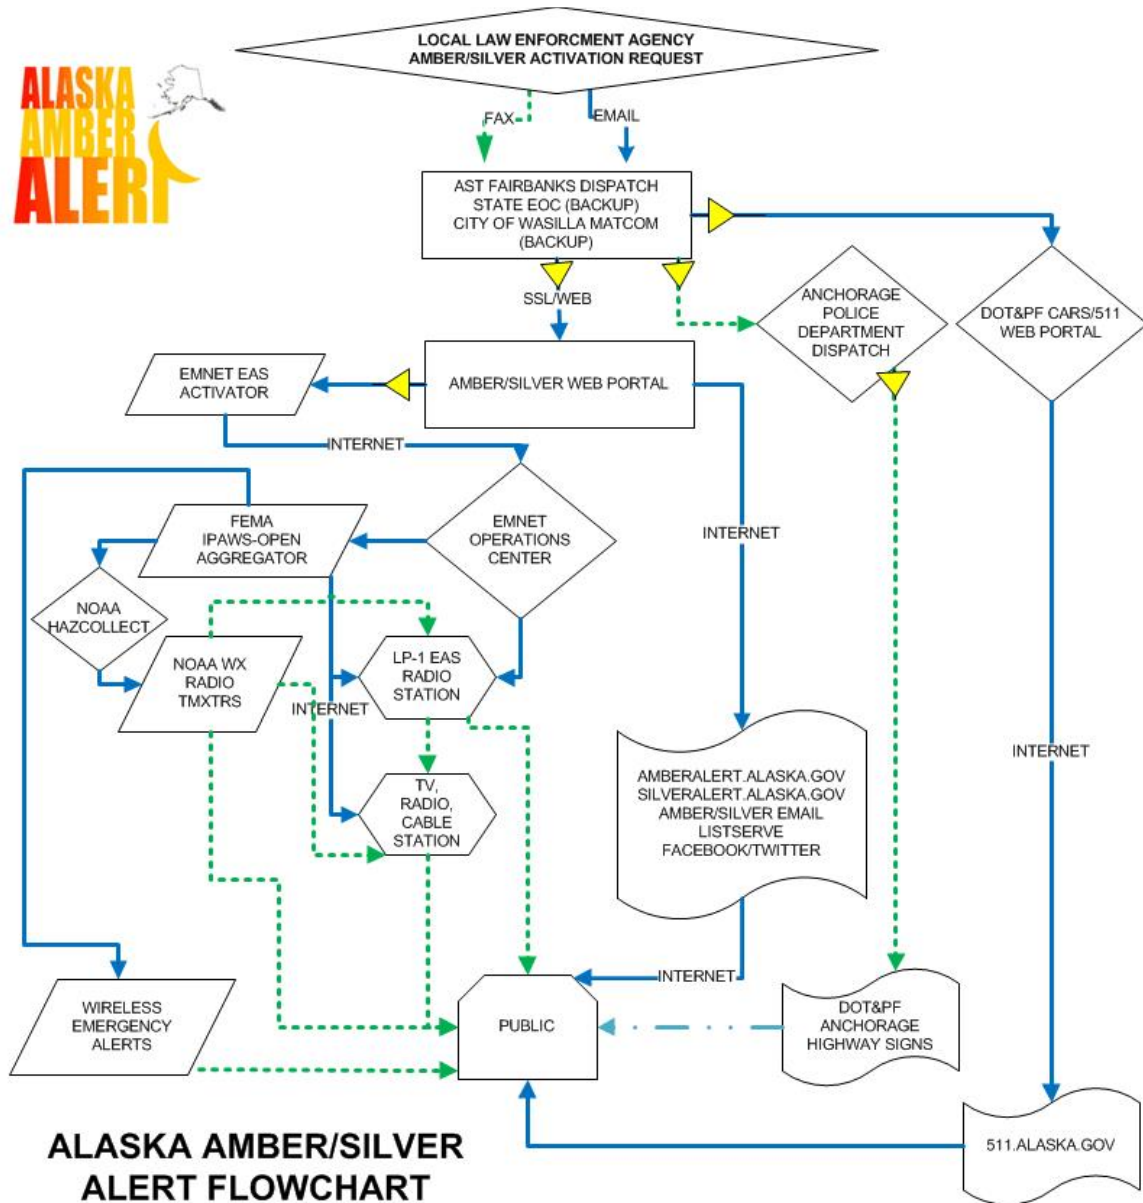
LOCAL LAW ENFORCMENT AGENCY
AMBER/SILVER ACTIVATION REQUEST

ALASKA AMBER ALERT

FAX

EMAIL

AST FAIRBANKS DISPATCH
STATE EOC (BACKUP)
CITY OF WASILLA MATCOM
(BACKUP)

SSL/WEB

ANCHORAGE POLICE DEPARTMENT DISPATCH

DOT&PF CARS/511 WEB PORTAL

EMNET EAS ACTIVATOR

AMBER/SILVER WEB PORTAL

INTERNET

FEMA
IPAWS-OPEN
AGGREGATOR

EMNET OPERATIONS CENTER

INTERNET

NOAA HAZCOLLECT

NOAA WX RADIO TMXTRS

LP-1 EAS RADIO STATION

INTERNET

TV, RADIO, CABLE STATION

AMBERALERT.ALASKA.GOV
SILVERALERT.ALASKA.GOV
AMBER/SILVER EMAIL LISTSERVE
FACEBOOK/TWITTER

INTERNET

INTERNET

WIRELESS EMERGENCY ALERTS

PUBLIC

DOT&PF ANCHORAGE HIGHWAY SIGNS

ALASKA AMBER/SILVER ALERT FLOWCHART

511.ALASKA.GOV